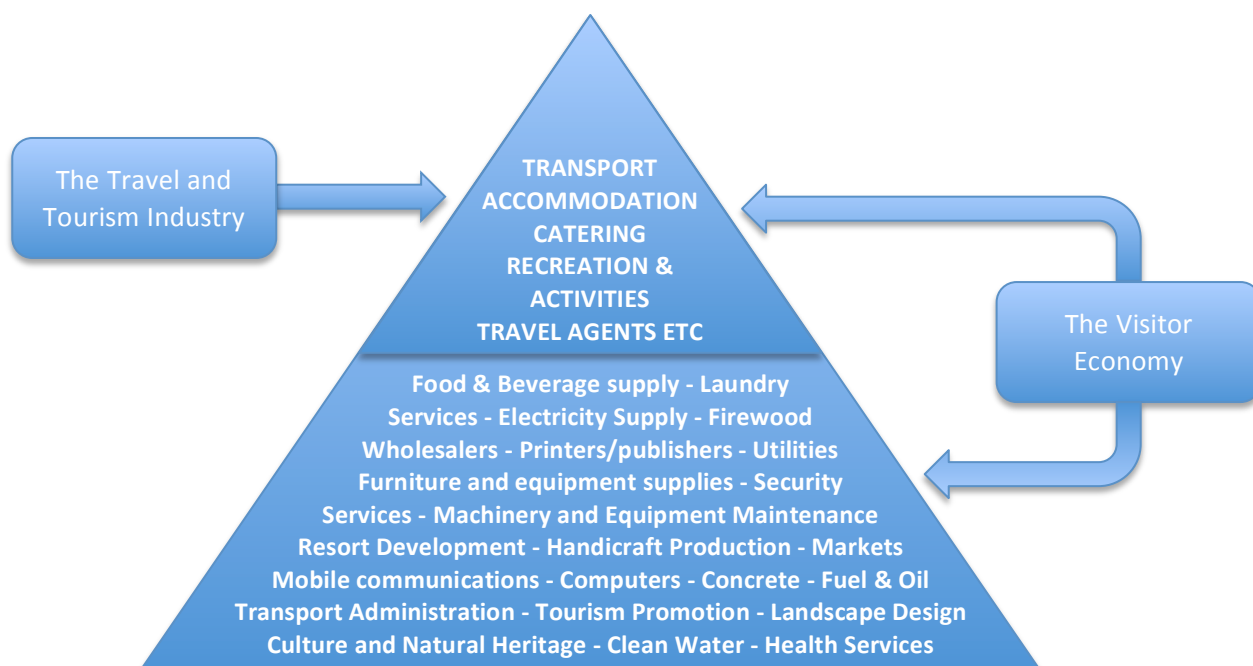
The Travel and Tourism Industry

TRANSPORT
ACCOMMODATION
CATERING
RECREATION & ACTIVITIES
TRAVEL AGENTS ETC

The Visitor Economy

Food & Beverage supply - Laundry Services - Electricity Supply - Firewood Wholesalers - Printers/publishers - Utilities Furniture and equipment supplies - Security Services - Machinery and Equipment Maintenance Resort Development - Handicraft Production - Markets Mobile communications - Computers - Concrete - Fuel & Oil Transport Administration - Tourism Promotion - Landscape Design Culture and Natural Heritage - Clean Water - Health Services